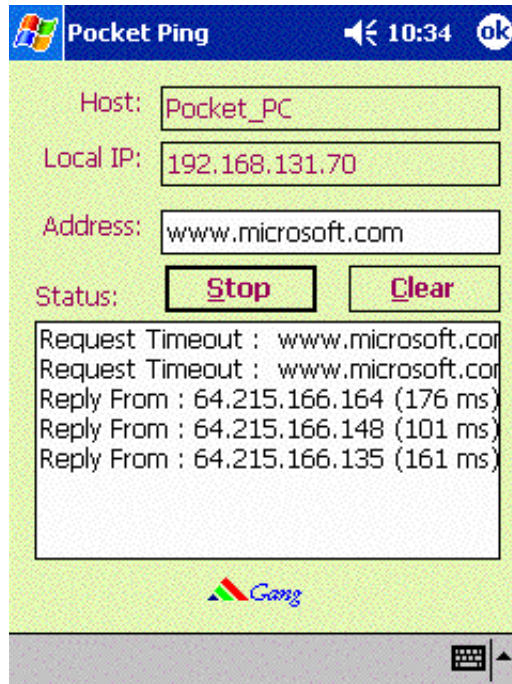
Pocket Ping 10:34 ok

Host: Pocket_PC

Local IP: 192.168.131.70

Address: www.microsoft.com

Status: Stop Clear

Request Timeout : www.microsoft.co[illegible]
Request Timeout : www.microsoft.co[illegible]
Reply From : 64.215.166.164 (176 ms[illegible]
Reply From : 64.215.166.148 (101 ms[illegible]
Reply From : 64.215.166.135 (161 ms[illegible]

Gang